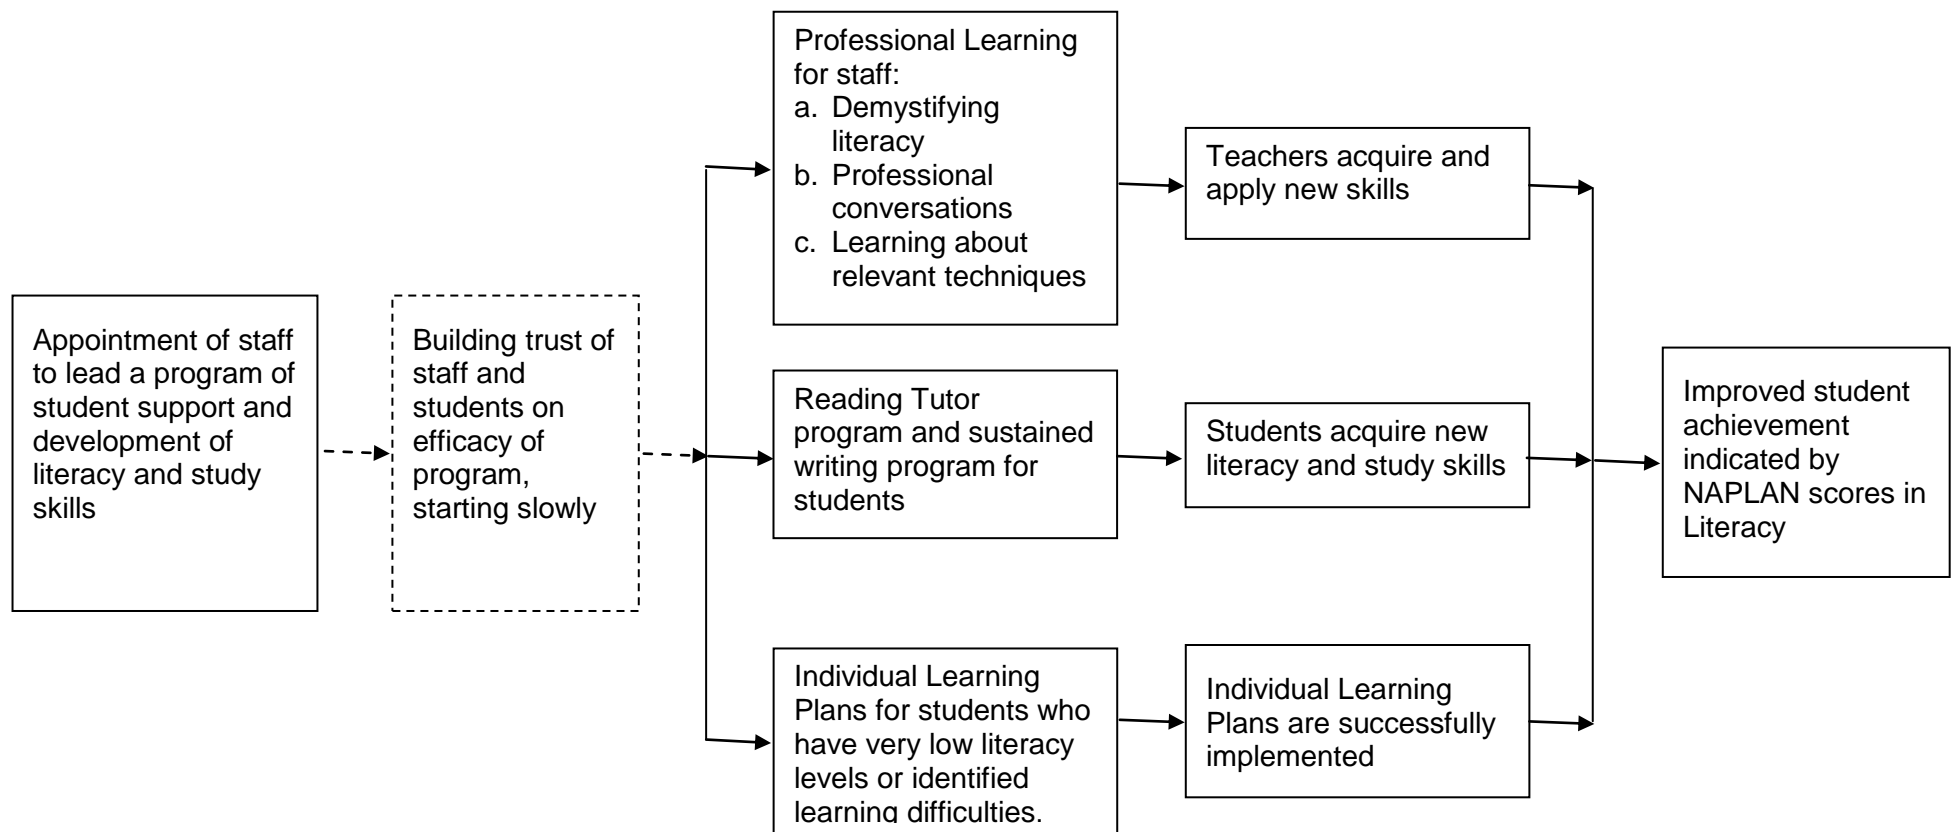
Appointment of staff to lead a program of student support and development of literacy and study skills

Building trust of staff and students on efficacy of program, starting slowly

Professional Learning for staff:
a. Demystifying literacy
b. Professional conversations
c. Learning about relevant techniques

Reading Tutor program and sustained writing program for students

Individual Learning Plans for students who have very low literacy levels or identified learning difficulties.

Teachers acquire and apply new skills

Students acquire new literacy and study skills

Individual Learning Plans are successfully implemented

Improved student achievement indicated by NAPLAN scores in Literacy